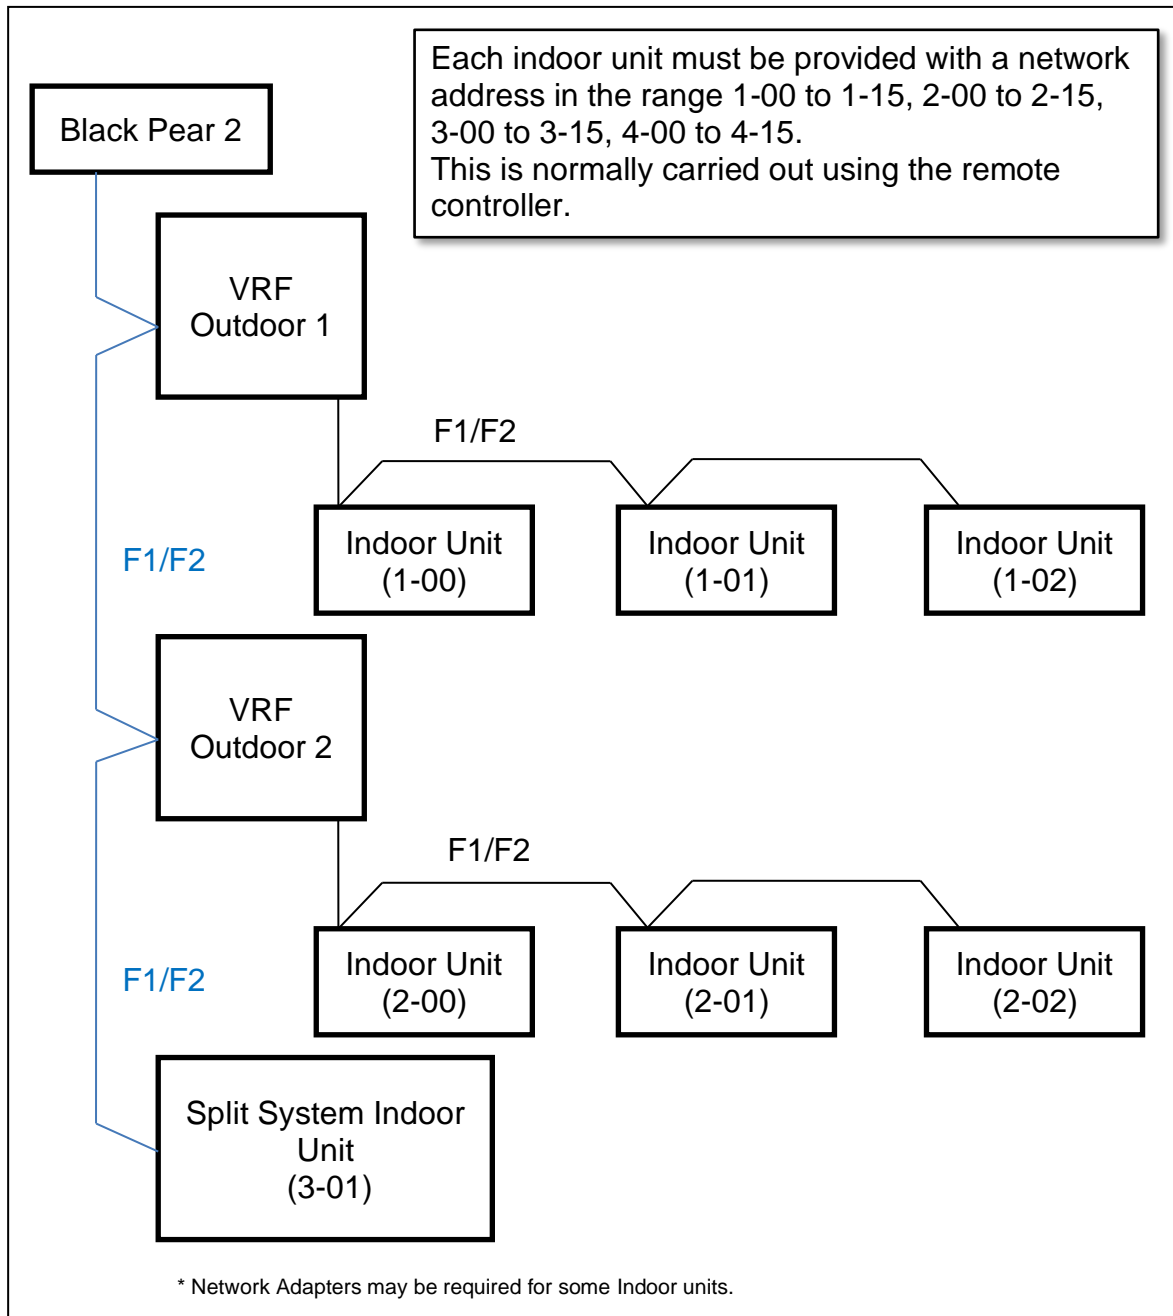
Black Pear 2

Each indoor unit must be provided with a network address in the range 1-00 to 1-15, 2-00 to 2-15, 3-00 to 3-15, 4-00 to 4-15.
This is normally carried out using the remote controller.

VRF
Outdoor 1

F1/F2

Indoor Unit
(1-00)

Indoor Unit
(1-01)

Indoor Unit
(1-02)

F1/F2

VRF
Outdoor 2

F1/F2

Indoor Unit
(2-00)

Indoor Unit
(2-01)

Indoor Unit
(2-02)

F1/F2

Split System Indoor Unit
(3-01)

* Network Adapters may be required for some Indoor units.